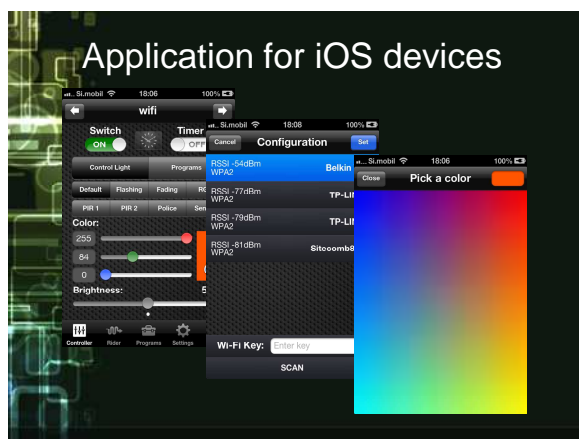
Application for iOS devices

Si.mobil 18:06 100%
wifi
Switch
ON
Timer
OFF
Control Light
Programs
Default
Flashing
Fading
RG
PIR 1
PIR 2
Police
Sen
Color:
255
84
0
Brightness:
5
Controller
Rider
Programs
Settings

Si.mobil 18:08 100%
Cancel
Configuration
Set
RSSI -54dBm WPA2
Belkin
RSSI -77dBm WPA2
TP-LI
RSSI -79dBm WPA2
TP-LI
RSSI -81dBm WPA2
Sitcoomb
Wi-Fi Key:
Enter key
SCAN

Si.mobil 18:06 100%
Close
Pick a color